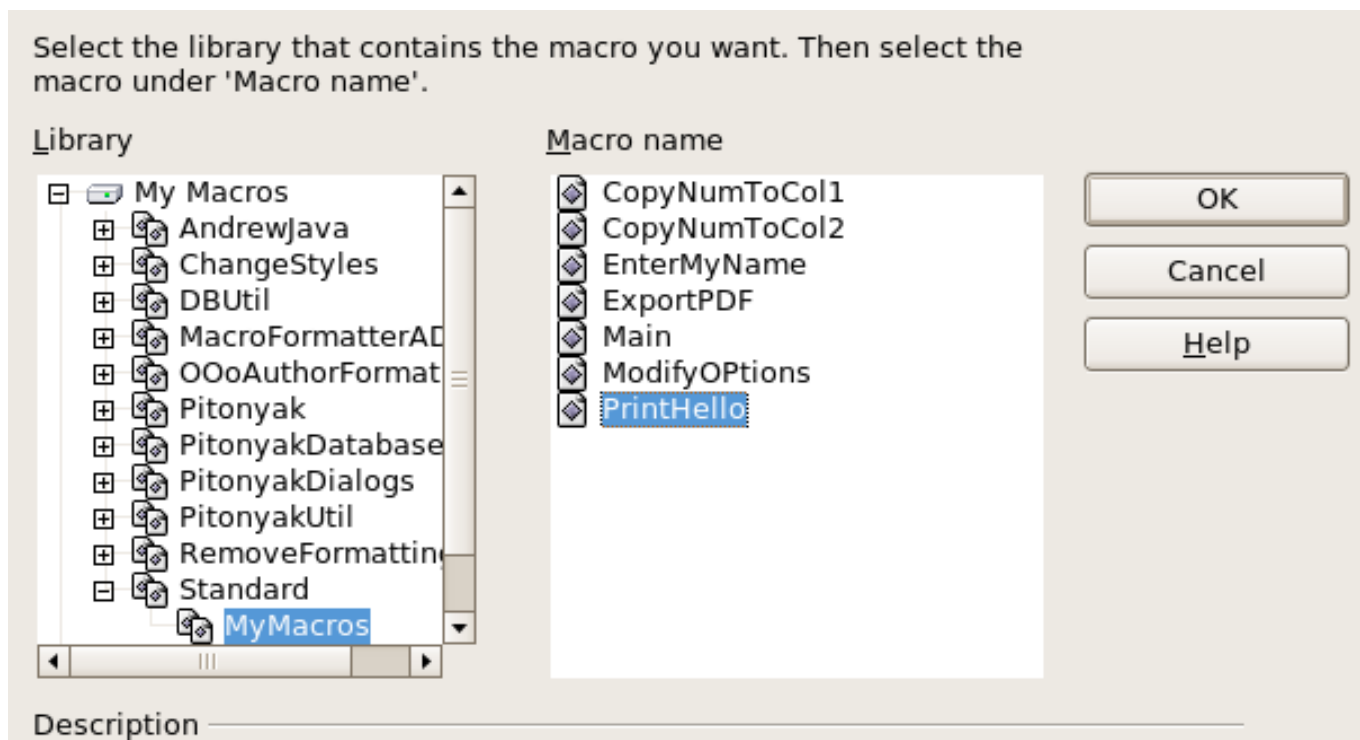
Select the library that contains the macro you want. Then select the macro under 'Macro name'.

Library

My Macros
AndrewJava
ChangeStyles
DBUtil
MacroFormatterAD
OOoAuthorFormat
Pitonyak
PitonyakDatabase
PitonyakDialogs
PitonyakUtil
RemoveFormatting
Standard
MyMacros

Macro name

CopyNumToCol1
CopyNumToCol2
EnterMyName
ExportPDF
Main
ModifyOPtions
PrintHello

OK
Cancel
Help

Description